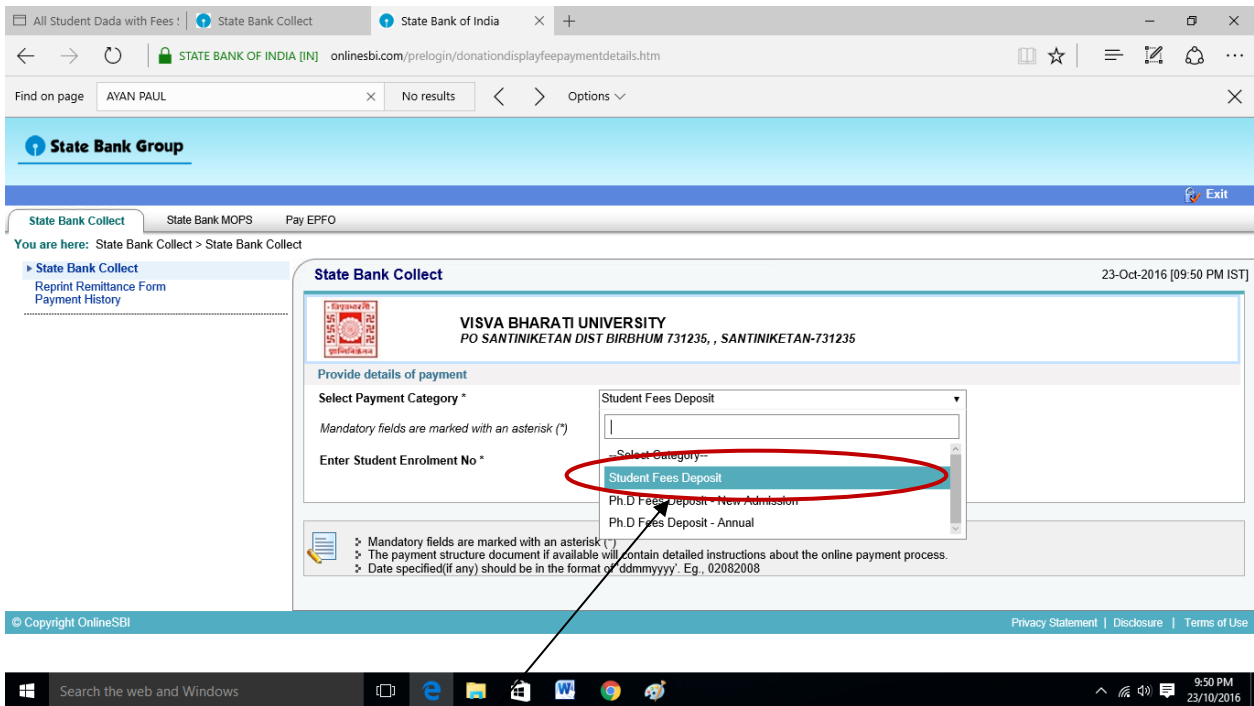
All Student Dada with Fees | State Bank Collect | State Bank of India

STATE BANK OF INDIA [IN] onlinesbi.com/prelogin/donationdisplayfeepaymentdetails.htm

Find on page AYAN PAUL No results Options

State Bank Group

Exit

State Bank Collect State Bank MOPS Pay EPFO

You are here: State Bank Collect > State Bank Collect

State Bank Collect
Reprint Remittance Form
Payment History

State Bank Collect 23-Oct-2016 [09:50 PM IST]

VISVA BHARATI UNIVERSITY
PO SANTINIKETAN DIST BIRBHUM 731235, , SANTINIKETAN-731235

Provide details of payment

Select Payment Category * Student Fees Deposit

Mandatory fields are marked with an asterisk (*)

Enter Student Enrolment No *

--Select Category--
Student Fees Deposit
Ph.D Fees Deposit - New Admission
Ph.D Fees Deposit - Annual

Mandatory fields are marked with an asterisk (*)
The payment structure document if available will contain detailed instructions about the online payment process.
Date specified(if any) should be in the format of 'ddmmyyyy'. Eg., 02082008

© Copyright OnlineSBI

Privacy Statement | Disclosure | Terms of Use

Search the web and Windows

9:50 PM
23/10/2016